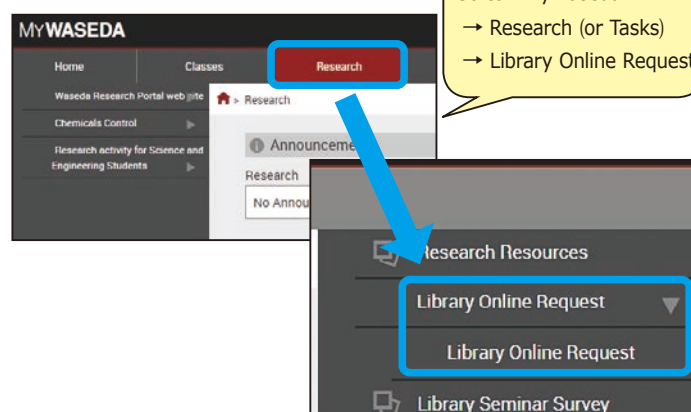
MYWASEDA

Home

Classes

Research

Waseda Research Portal web site

Chemicals Control

Research activity for Science and Engineering Students

> Research

Announceme

Research

No Annou

→ Research (or Tasks)

→ Library Online Request

Research Resources

Library Online Request

Library Online Request

Library Seminar Survey